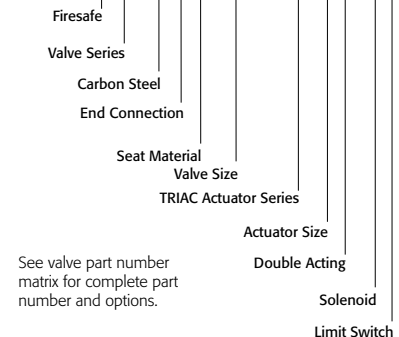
Firesafe

Valve Series

Carbon Steel

End Connection

Seat Material

Valve Size

TRIAC Actuator Series

Actuator Size

Double Acting

Solenoid

Limit Switch

See valve part number matrix for complete part number and options.